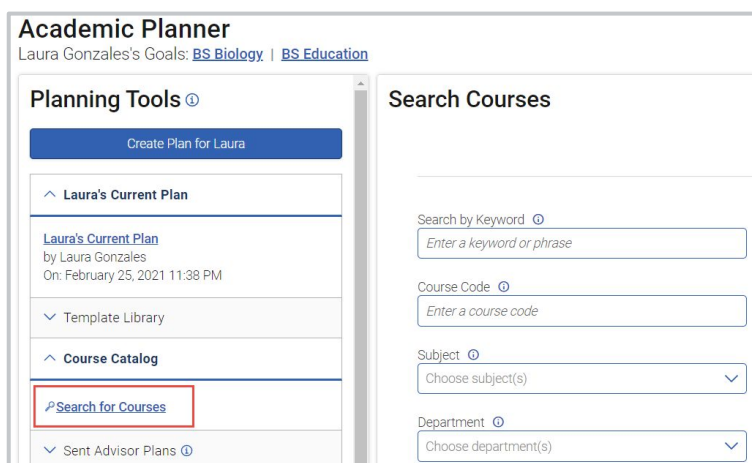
Academic Planner

Laura Gonzales's Goals: BS Biology | BS Education

Planning Tools ⓘ

Create Plan for Laura

^ Laura's Current Plan

Laura's Current Plan
by Laura Gonzales
On: February 25, 2021 11:38 PM

˅ Template Library

^ Course Catalog

Search for Courses

˅ Sent Advisor Plans ⓘ

Search Courses

Search by Keyword ⓘ

Enter a keyword or phrase

Course Code ⓘ

Enter a course code

Subject ⓘ

Choose subject(s)

Department ⓘ

Choose department(s)